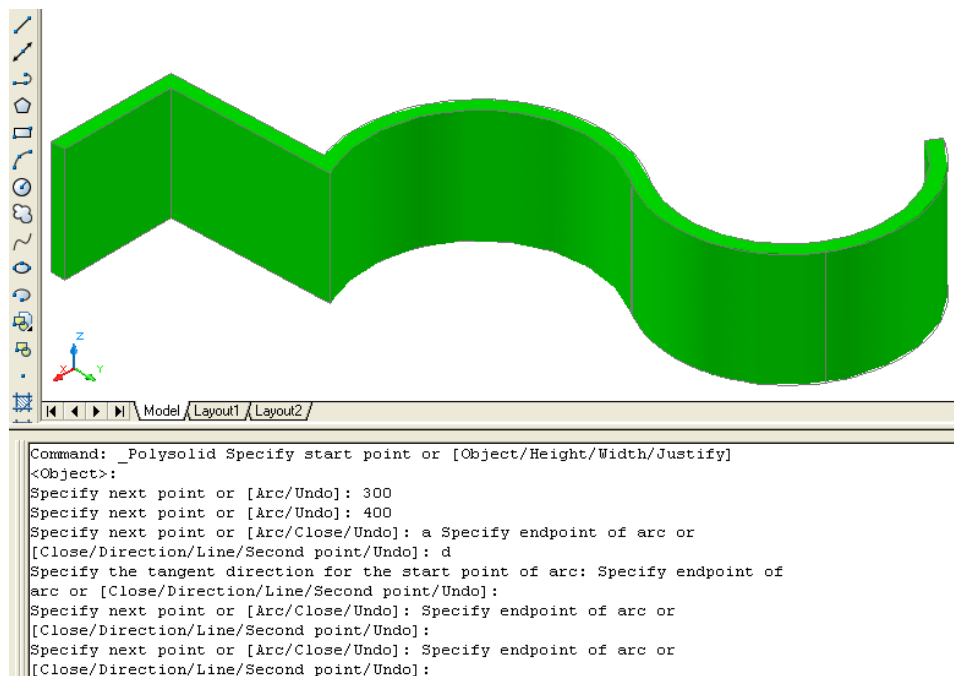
Z
X
Y

Model / Layout1 / Layout2

Command: _Polysolid Specify start point or [Object/Height/Width/Justify] <Object>:
Specify next point or [Arc/Undo]: 300
Specify next point or [Arc/Undo]: 400
Specify next point or [Arc/Close/Undo]: a Specify endpoint of arc or [Close/Direction/Line/Second point/Undo]: d
Specify the tangent direction for the start point of arc: Specify endpoint of arc or [Close/Direction/Line/Second point/Undo]:
Specify next point or [Arc/Close/Undo]: Specify endpoint of arc or [Close/Direction/Line/Second point/Undo]:
Specify next point or [Arc/Close/Undo]: Specify endpoint of arc or [Close/Direction/Line/Second point/Undo]: